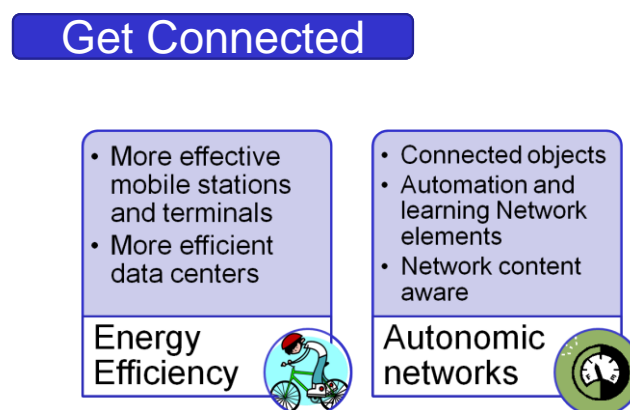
Get Connected

• More effective mobile stations and terminals
• More efficient data centers

Energy Efficiency

• Connected objects
• Automation and learning Network elements
• Network content aware

Autonomic networks